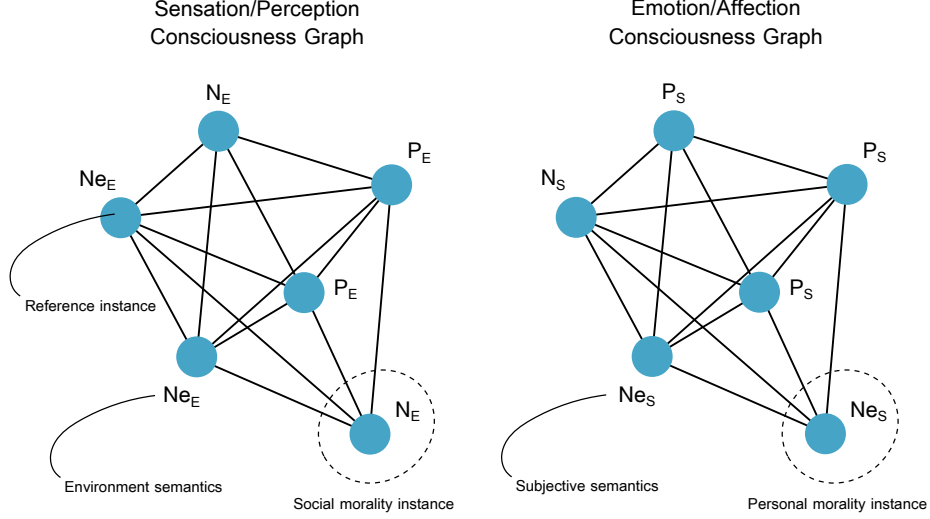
Sensation/Perception
Consciousness Graph

$N_E$

$Ne_E$

$P_E$

$P_E$

Reference instance

$Ne_E$

$N_E$

Environment semantics

Social morality instance

Emotion/Affection
Consciousness Graph

$P_S$

$N_S$

$P_S$

$P_S$

$Ne_S$

$Ne_S$

Subjective semantics

Personal morality instance